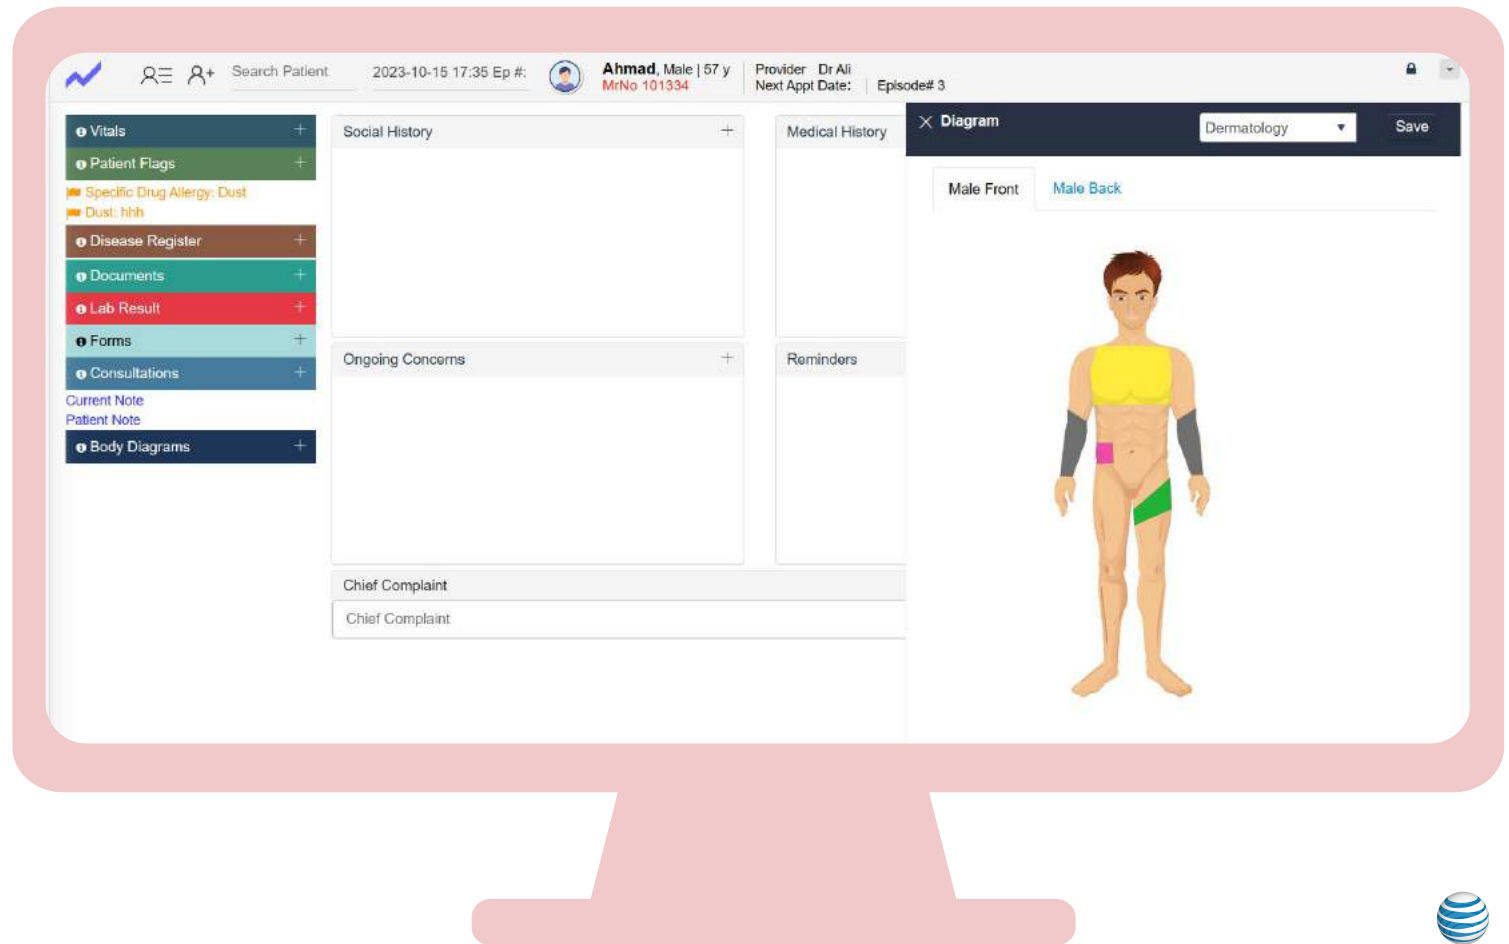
Search Patient

2023-10-15 17:35 Ep #:

Ahmad, Male | 57 y
MrNo 101334

Provider Dr Ali
Next Appt Date:

Episode# 3

Vitals +

Patient Flags +

Specific Drug Allergy: Dust
Dust: hhh

Disease Register +

Documents +

Lab Result +

Forms +

Consultations +

Current Note
Patient Note

Body Diagrams +

Social History +

Medical History

Ongoing Concerns +

Reminders

Chief Complaint

Chief Complaint

Diagram

Dermatology

Save

Male Front

Male Back